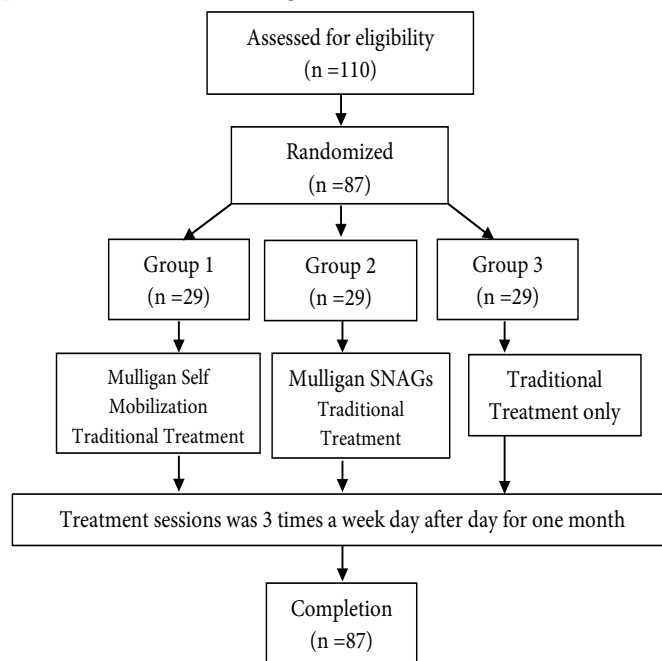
Assessed for eligibility
(n =110)

Randomized
(n =87)

Group 1
(n =29)

Group 2
(n =29)

Group 3
(n =29)

Mulligan Self Mobilization Traditional Treatment

Mulligan SNAGs Traditional Treatment

Traditional Treatment only

Treatment sessions was 3 times a week day after day for one month

Completion
(n =87)